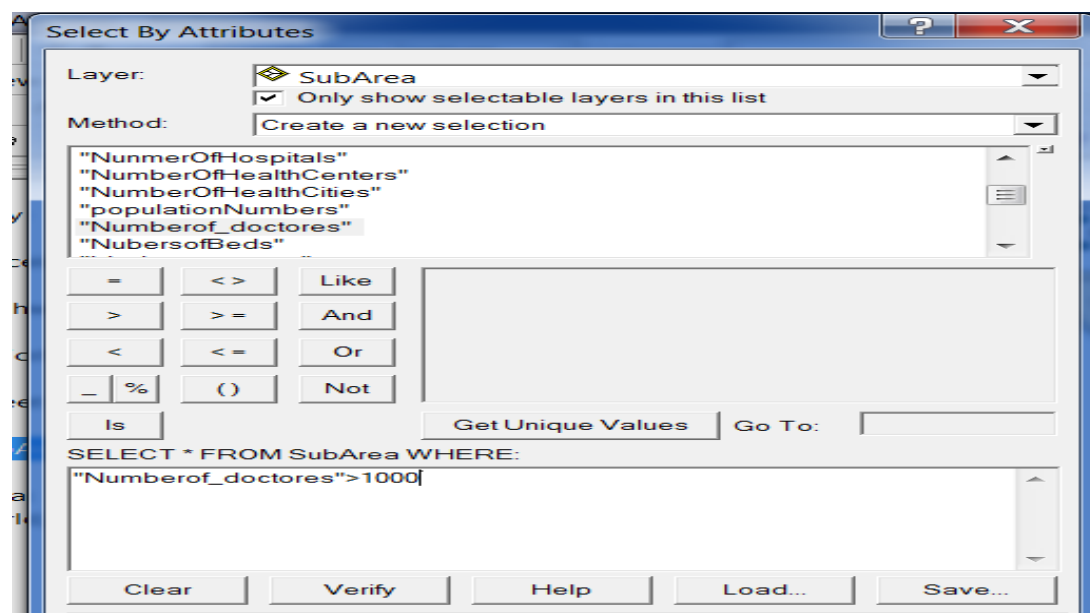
Select By Attributes

Layer: SubArea

Only show selectable layers in this list

Method: Create a new selection

"NunmerOfHospitals"
"NumberOfHealthCenters"
"NumberOfHealthCities"
"populationNumbers"
"Numberof_doctores"
"NubersofBeds"

= <> Like
> >= And
< <= Or
_ % () Not
Is

Get Unique Values Go To:

SELECT * FROM SubArea WHERE:

"Numberof_doctores">1000

Clear Verify Help Load... Save...